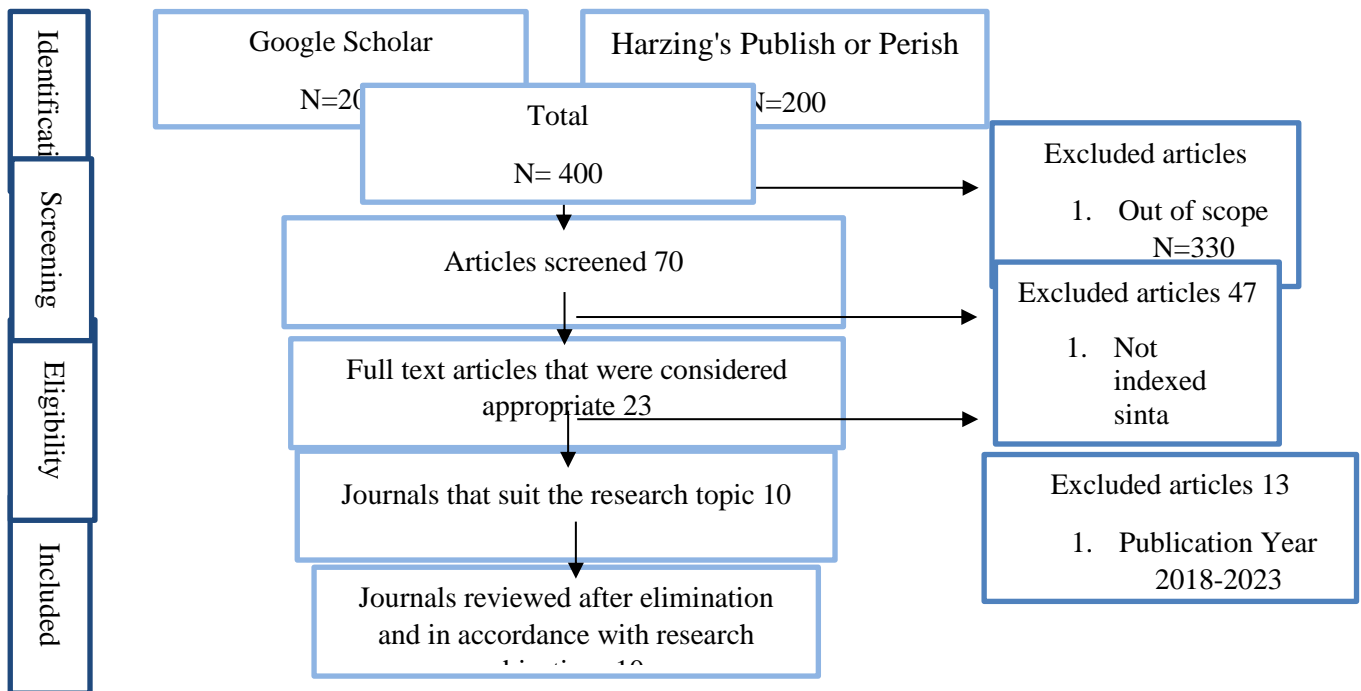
Identificati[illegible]

Screening

Eligibility

Included

Google Scholar

N=20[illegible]

Harzing's Publish or Perish

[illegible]N=200

Total

N= 400

Excluded articles

1. Out of scope N=330

Articles screened 70

Excluded articles 47

1. Not indexed sinta

Full text articles that were considered appropriate 23

Journals that suit the research topic 10

Excluded articles 13

1. Publication Year 2018-2023

Journals reviewed after elimination and in accordance with research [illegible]